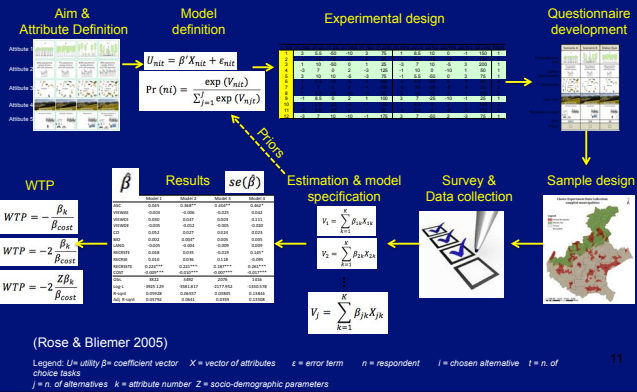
Aim & Attribute Definition

Attribute 1
Attribute 2
Attribute 3
Attribute 4
Attribute 5

Model definition

$U_{nit} = \beta' X_{nit} + \varepsilon_{nit}$

$\Pr(ni) = \frac{\exp(V_{nit})}{\sum_{j=1}^{J} \exp(V_{njt})}$

Experimental design

Questionnaire development

Priors

Results

$\hat{\beta}$

$se(\hat{\beta})$

Estimation & model specification

$V_1 = \sum_{k=1}^{K} \beta_{1k} X_{1k}$

$V_2 = \sum_{k=1}^{K} \beta_{2k} X_{2k}$

$V_j = \sum_{k=1}^{K} \beta_{jk} X_{jk}$

Survey & Data collection

Sample design

WTP

$WTP = -\frac{\beta_k}{\beta_{cost}}$

$WTP = -2\frac{\beta_k}{\beta_{cost}}$

$WTP = -2\frac{Z\beta_k}{\beta_{cost}}$

(Rose & Bliemer 2005)

11

Legend: U= utility β= coefficient vector X = vector of attributes ε = error term n = respondent i = chosen alternative t = n. of choice tasks
j = n. of alternatives k = attribute number Z = socio-demographic parameters